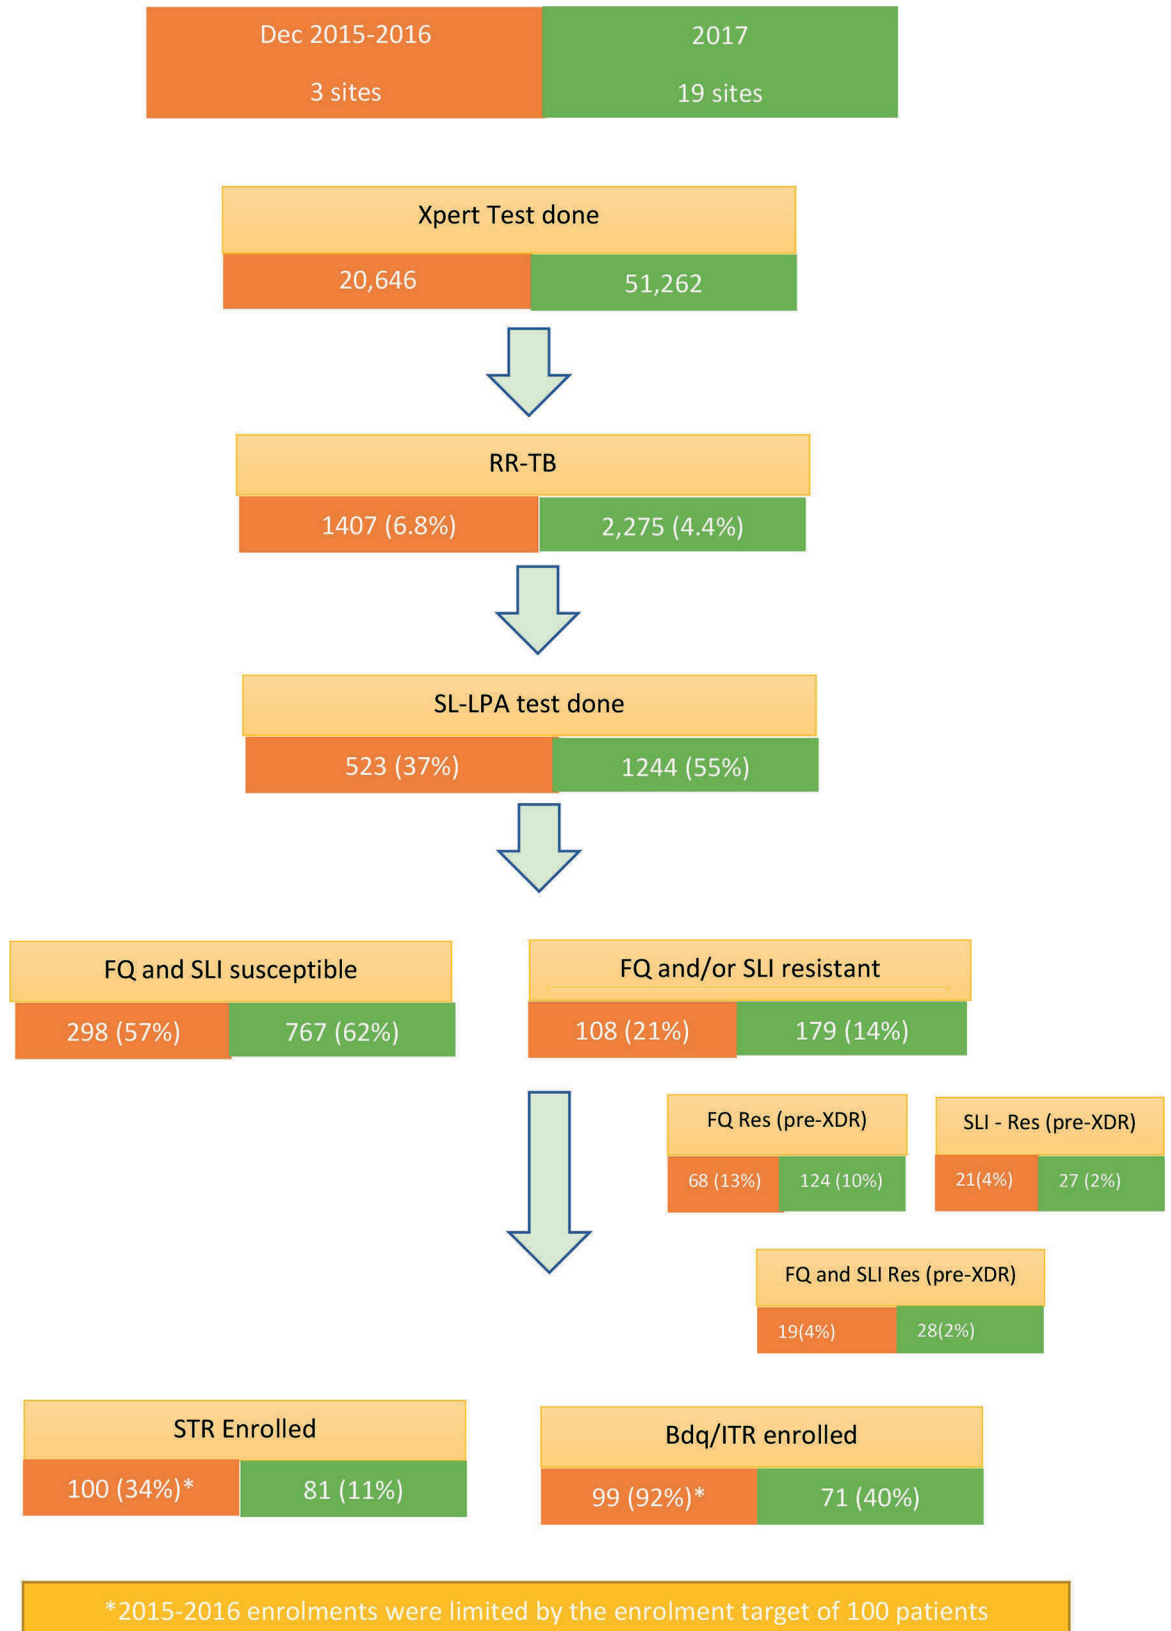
Dec 2015-2016

3 sites

2017

19 sites

Xpert Test done

20,646

51,262

RR-TB

1407 (6.8%)

2,275 (4.4%)

SL-LPA test done

523 (37%)

1244 (55%)

FQ and SLI susceptible

298 (57%)

767 (62%)

FQ and/or SLI resistant

108 (21%)

179 (14%)

FQ Res (pre-XDR)

68 (13%)

124 (10%)

SLI - Res (pre-XDR)

21(4%)

27 (2%)

FQ and SLI Res (pre-XDR)

19(4%)

28(2%)

STR Enrolled

100 (34%)*

81 (11%)

Bdq/ITR enrolled

99 (92%)*

71 (40%)

*2015-2016 enrolments were limited by the enrolment target of 100 patients